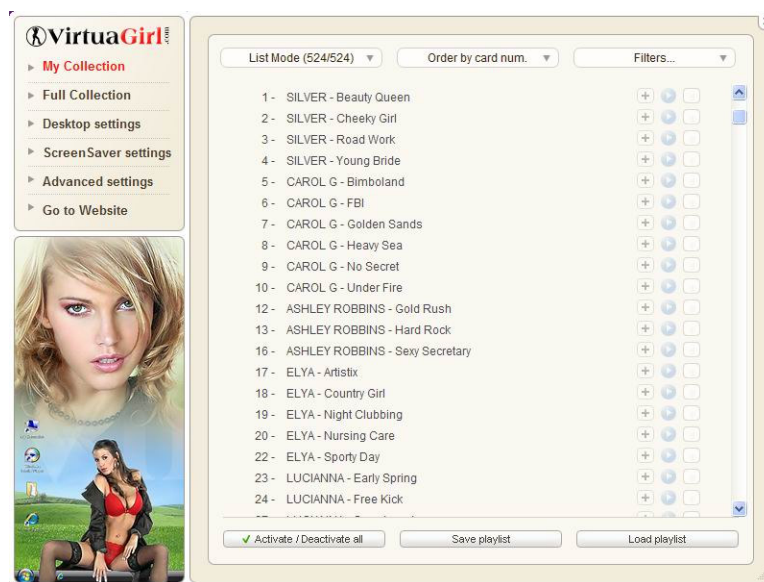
VirtuaGirl.com

My Collection
Full Collection
Desktop settings
ScreenSaver settings
Advanced settings
Go to Website

List Mode (524/524)
Order by card num.
Filters...

1 - SILVER - Beauty Queen
2 - SILVER - Cheeky Girl
3 - SILVER - Road Work
4 - SILVER - Young Bride
5 - CAROL G - Bimboland
6 - CAROL G - FBI
7 - CAROL G - Golden Sands
8 - CAROL G - Heavy Sea
9 - CAROL G - No Secret
10 - CAROL G - Under Fire
12 - ASHLEY ROBBINS - Gold Rush
13 - ASHLEY ROBBINS - Hard Rock
16 - ASHLEY ROBBINS - Sexy Secretary
17 - ELYA - Artistix
18 - ELYA - Country Girl
19 - ELYA - Night Clubbing
20 - ELYA - Nursing Care
22 - ELYA - Sporty Day
23 - LUCIANNA - Early Spring
24 - LUCIANNA - Free Kick
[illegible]

✓ Activate / Deactivate all
Save playlist
Load playlist